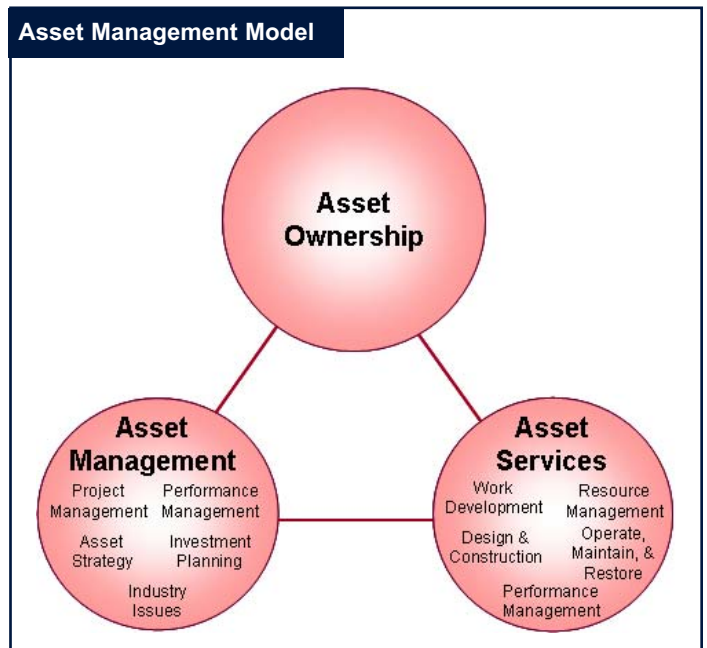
Asset Management Model

Asset Ownership

Asset Management

Project Management

Performance Management

Asset Strategy

Investment Planning

Industry Issues

Asset Services

Work Development

Resource Management

Design & Construction

Operate, Maintain, & Restore

Performance Management